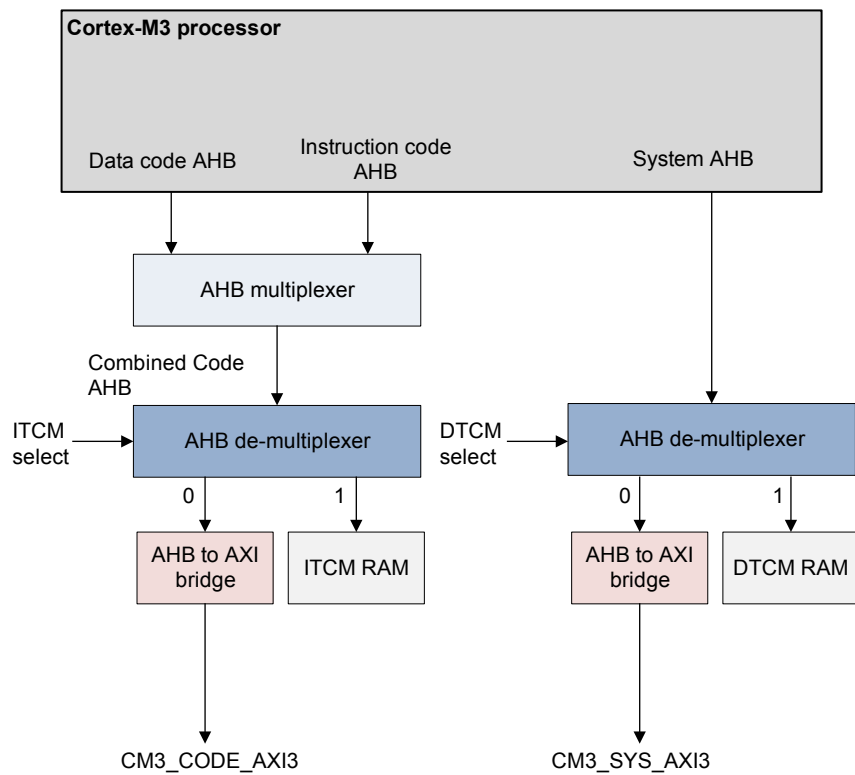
Cortex-M3 processor

Data code AHB

Instruction code AHB

System AHB

AHB multiplexer

Combined Code AHB

ITCM select

AHB de-multiplexer

DTCM select

AHB de-multiplexer

0

1

0

1

AHB to AXI bridge

ITCM RAM

AHB to AXI bridge

DTCM RAM

CM3_CODE_AXI3

CM3_SYS_AXI3